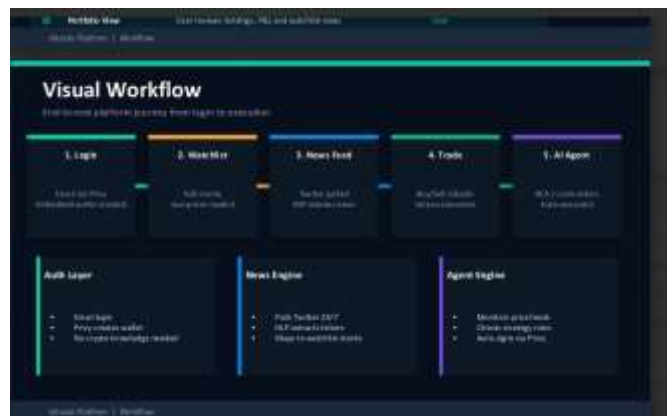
Portfolio View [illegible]

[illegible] | Workflow

Visual Workflow

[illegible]

1. Login

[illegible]

2. Watchlist

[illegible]

3. News Feed

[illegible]

4. Trade

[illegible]

5. AI Agent

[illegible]

Auth Layer

- Email login
- Privy creates wallet
- No crypto knowledge needed

News Engine

- Polls Twitter 24/7
- NLP extracts tickers
- Maps to watchlist events

Agent Engine

- Monitors price feeds
- Checks strategy rules
- Auto-signs via Privy

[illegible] | Workflow